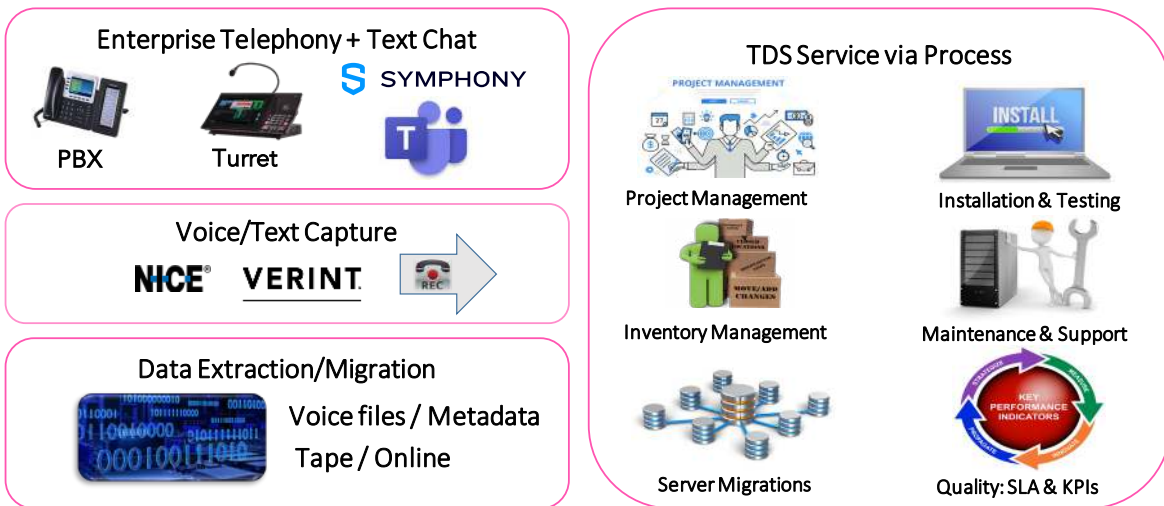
Enterprise Telephony + Text Chat

SYMPHONY

PBX

Turret

Voice/Text Capture

NICE®

VERINT.

REC

Data Extraction/Migration

Voice files / Metadata

Tape / Online

TDS Service via Process

PROJECT MANAGEMENT

Project Management

INSTALL

Installation & Testing

MOVE/ADD CHANGES

Inventory Management

Maintenance & Support

KEY PERFORMANCE INDICATORS

Server Migrations

Quality: SLA & KPIs